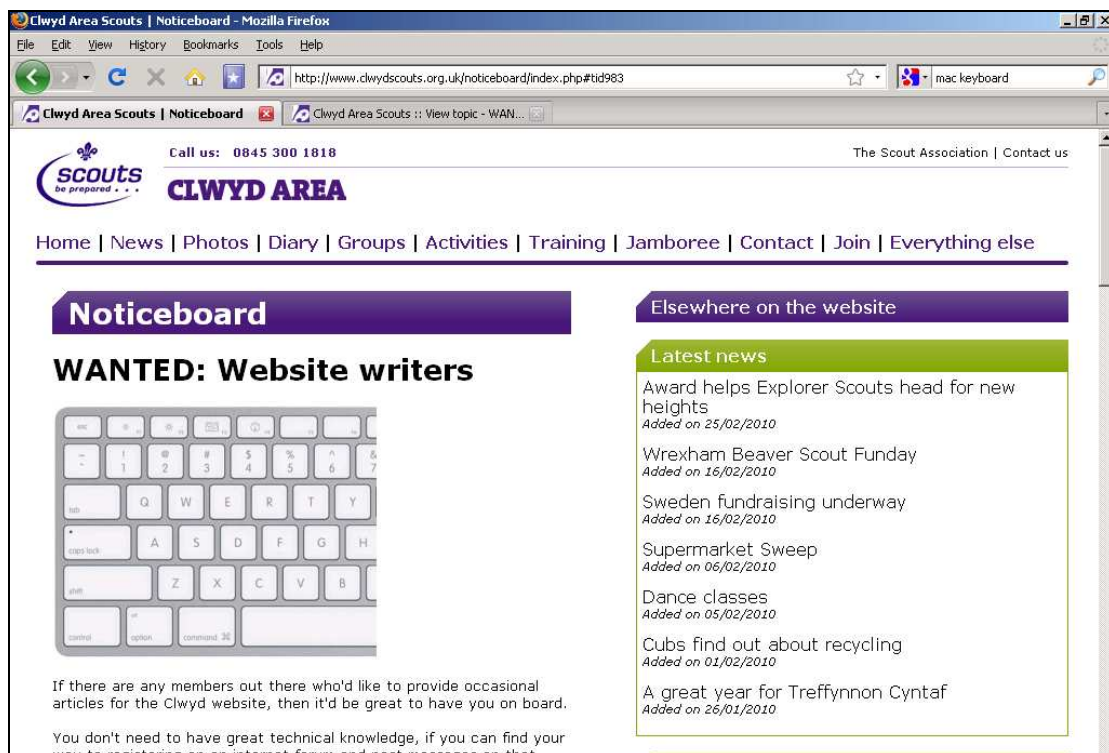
Clwyd Area Scouts | Noticeboard - Mozilla Firefox

File Edit View History Bookmarks Tools Help

http://www.clwydscouts.org.uk/noticeboard/index.php#tid983

mac keyboard

Clwyd Area Scouts | Noticeboard

Clwyd Area Scouts :: View topic - WAN...

scouts be prepared . . .

Call us: 0845 300 1818

The Scout Association | Contact us

CLWYD AREA

Home | News | Photos | Diary | Groups | Activities | Training | Jamboree | Contact | Join | Everything else

Noticeboard

WANTED: Website writers

esc
~ ` ! 1 @ 2 # 3 $ 4 % 5 ^ 6 & 7
tab Q W E R T Y
caps lock A S D F G H
shift Z X C V B
control alt option command ⌘

If there are any members out there who'd like to provide occasional articles for the Clwyd website, then it'd be great to have you on board.

You don't need to have great technical knowledge, if you can find your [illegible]

Elsewhere on the website

Latest news

Award helps Explorer Scouts head for new heights
Added on 25/02/2010

Wrexham Beaver Scout Funday
Added on 16/02/2010

Sweden fundraising underway
Added on 16/02/2010

Supermarket Sweep
Added on 06/02/2010

Dance classes
Added on 05/02/2010

Cubs find out about recycling
Added on 01/02/2010

A great year for Treffynnon Cyntaf
Added on 26/01/2010